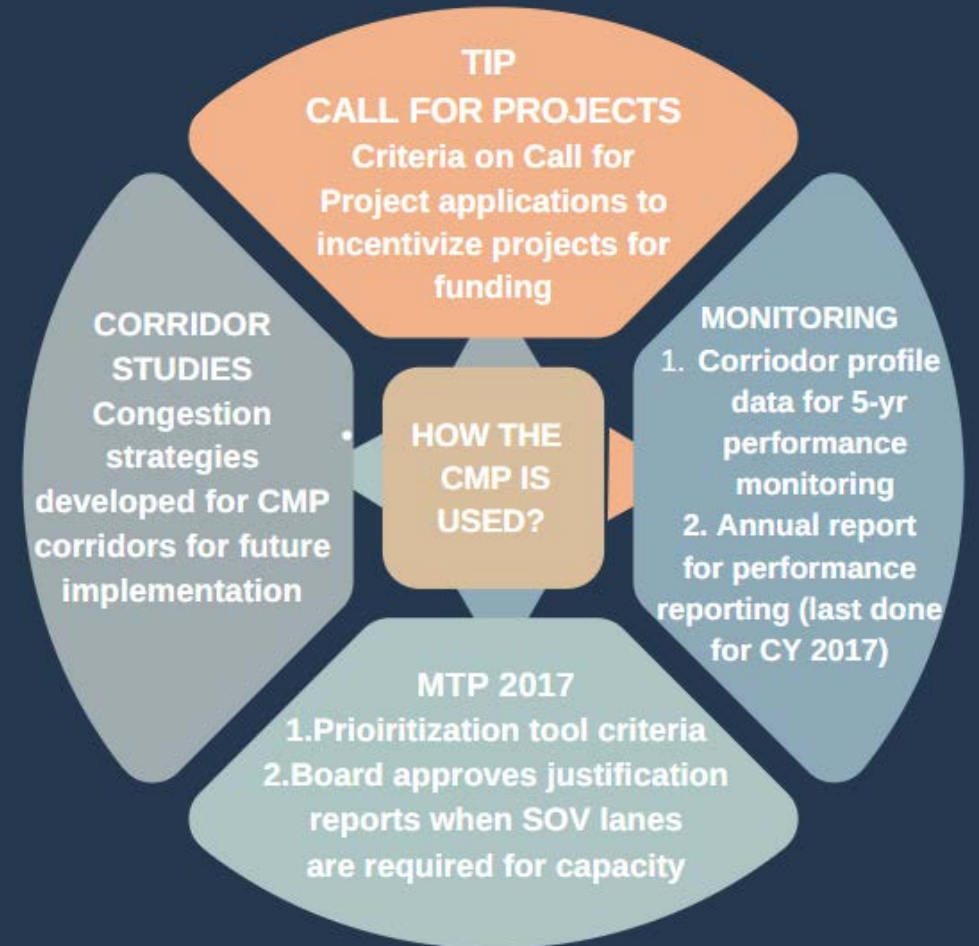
TIP
CALL FOR PROJECTS
Criteria on Call for Project applications to incentivize projects for funding

CORRIDOR STUDIES
Congestion strategies developed for CMP corridors for future implementation

HOW THE CMP IS USED?

MONITORING
1. Corriodor profile data for 5-yr performance monitoring
2. Annual report for performance reporting (last done for CY 2017)

MTP 2017
1.Prioiritization tool criteria
2.Board approves justification reports when SOV lanes are required for capacity